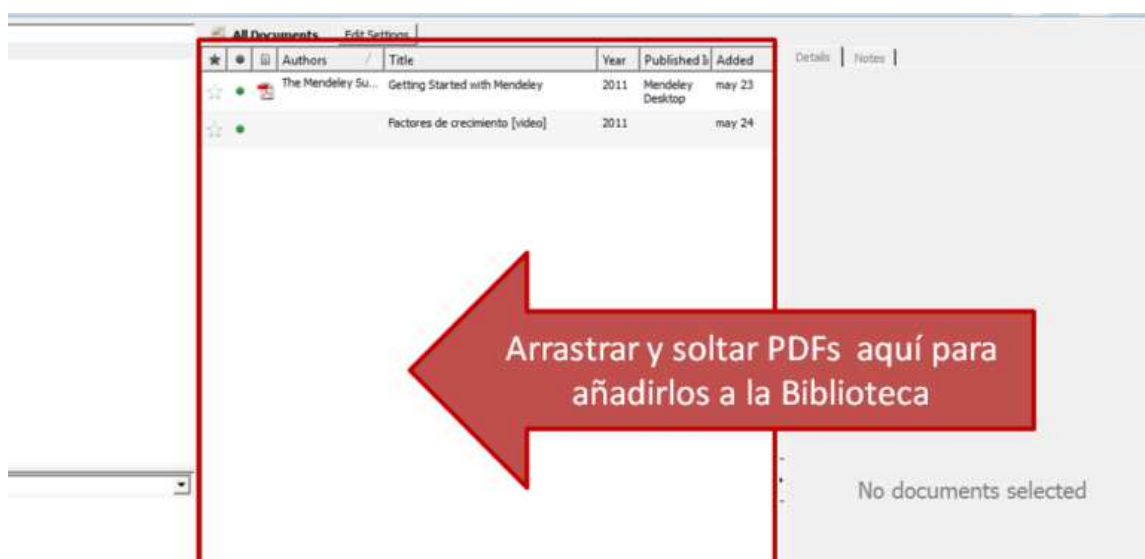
All Documents Edit Settings

| ★ | ● | ▤ | Authors | Title | Year | Published In | Added |
|---|---|---|---|---|---|---|---|
| ☆ | ● | | The Mendeley Su... | Getting Started with Mendeley | 2011 | Mendeley Desktop | may 23 |
| ☆ | ● | | | Factores de crecimiento [video] | 2011 | | may 24 |

Details | Notes |

Arrastrar y soltar PDFs aquí para añadirlos a la Biblioteca

No documents selected